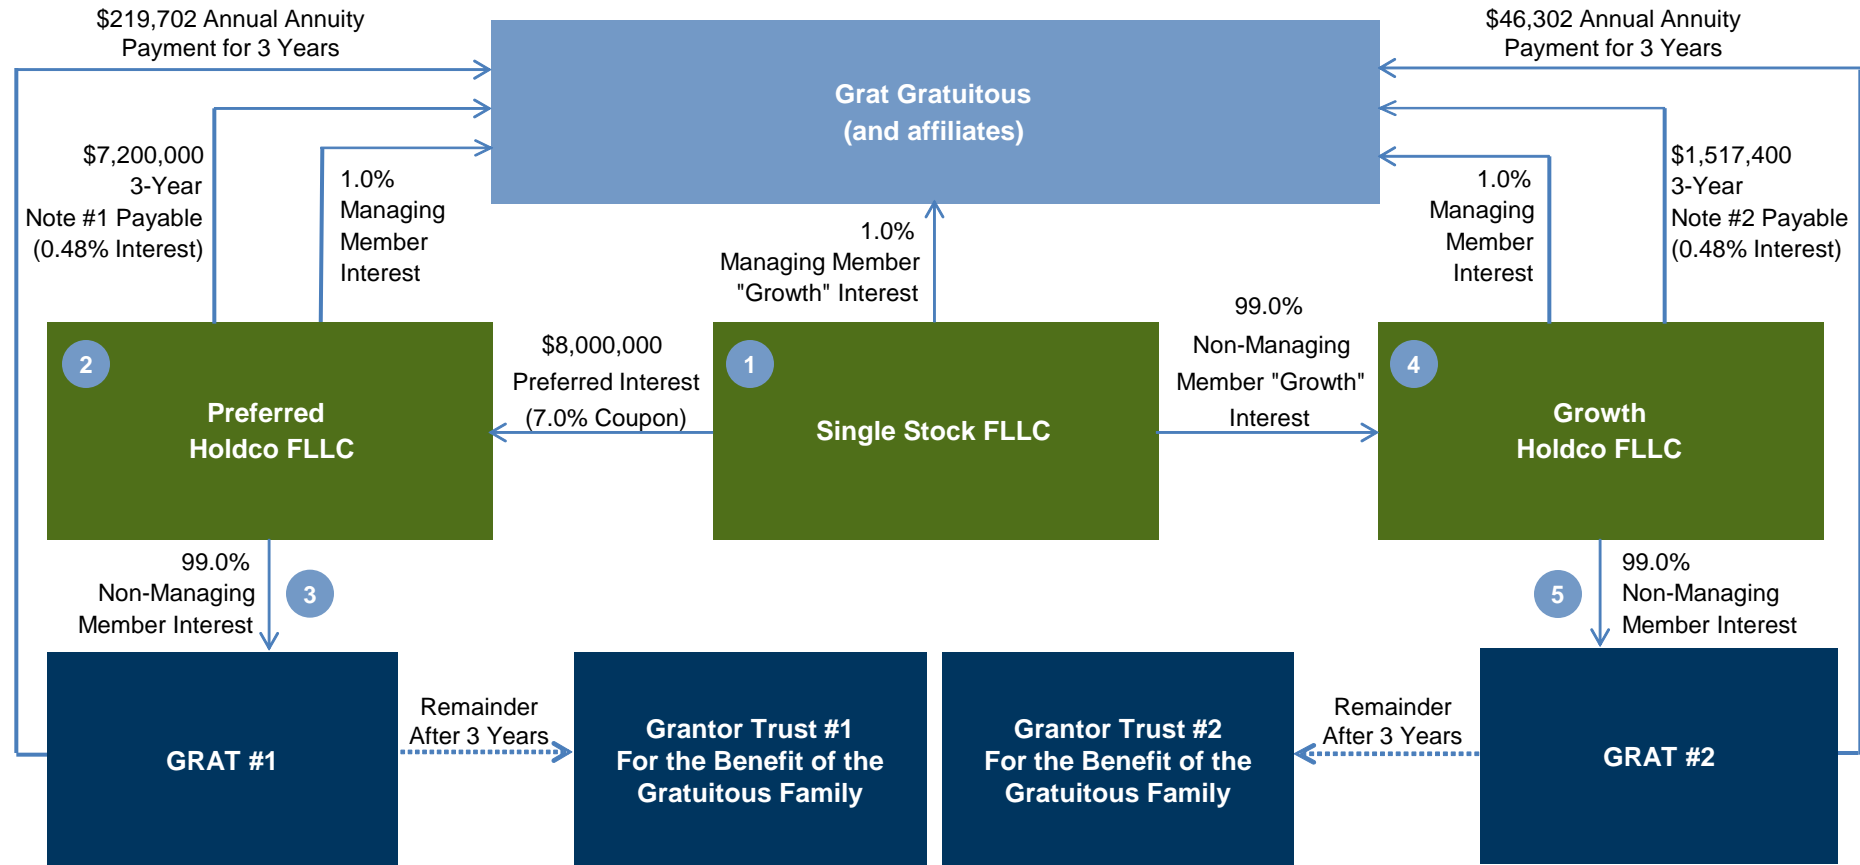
$219,702 Annual Annuity Payment for 3 Years

Grat Gratuitous (and affiliates)

$46,302 Annual Annuity Payment for 3 Years

$7,200,000 3-Year Note #1 Payable (0.48% Interest)

1.0% Managing Member Interest

1.0% Managing Member "Growth" Interest

1.0% Managing Member Interest

$1,517,400 3-Year Note #2 Payable (0.48% Interest)

99.0% Non-Managing Member "Growth" Interest

2

Preferred Holdco FLLC

$8,000,000 Preferred Interest (7.0% Coupon)

1

Single Stock FLLC

4

Growth Holdco FLLC

99.0% Non-Managing Member Interest

3

5

99.0% Non-Managing Member Interest

GRAT #1

Remainder After 3 Years

Grantor Trust #1 For the Benefit of the Gratuitous Family

Grantor Trust #2 For the Benefit of the Gratuitous Family

Remainder After 3 Years

GRAT #2